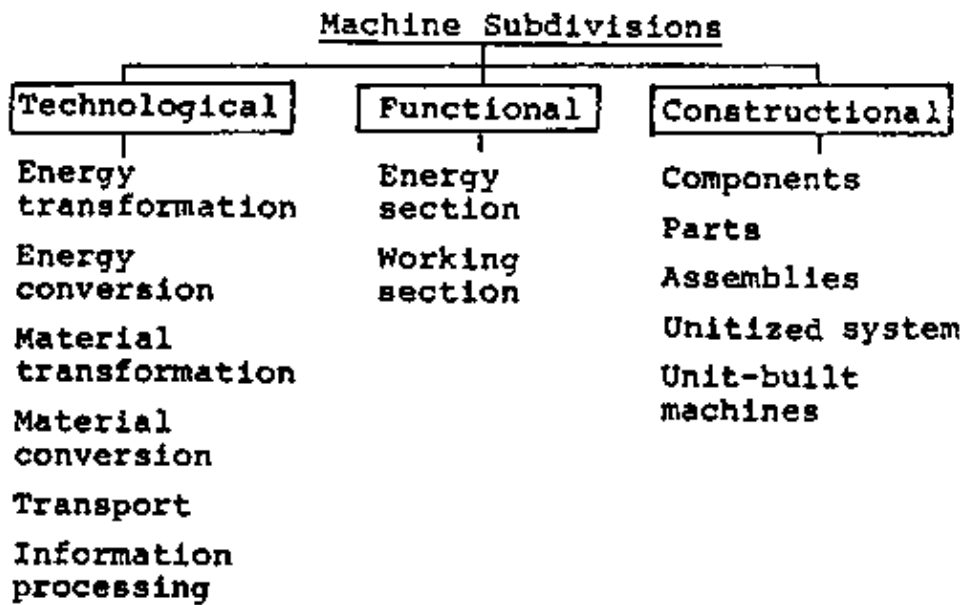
Machine Subdivisions

Technological

Energy transformation

Energy conversion

Material transformation

Material conversion

Transport

Information processing

Functional

Energy section

Working section

Constructional

Components

Parts

Assemblies

Unitized system

Unit-built machines